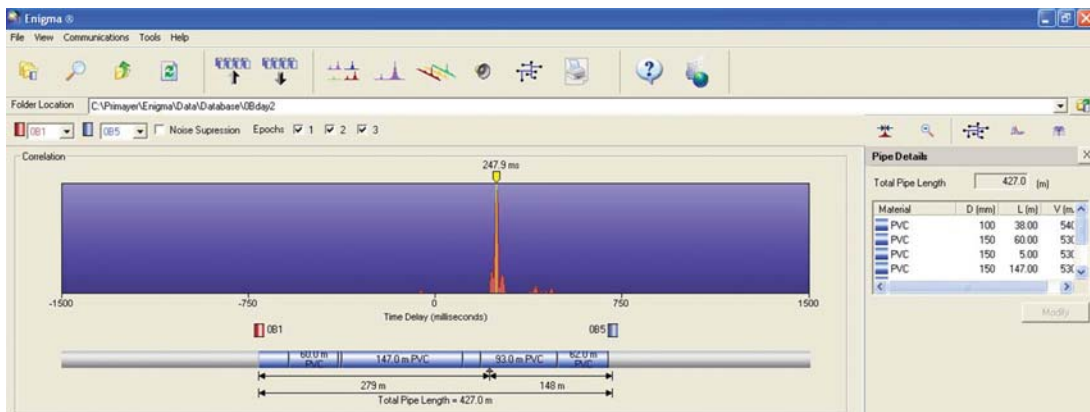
Enigma ®

File View Communications Tools Help

Folder Location C:\Primayer\Enigma\Data\Database\0Bday2

0B1 0B5 Noise Supression Epochs 1 2 3

Correlation

247.9 ms

-1500 -750 0 750 1500

Time Delay (milliseconds)

0B1 0B5

60.0 m PVC 147.0 m PVC 93.0 m PVC 62.0 m PVC

279 m 148 m

Total Pipe Length = 427.0 m

Pipe Details

Total Pipe Length 427.0 (m)

| Material | D (mm) | L (m) | V (m |
|---|---|---|---|
| PVC | 100 | 38.00 | 54( |
| PVC | 150 | 60.00 | 53( |
| PVC | 150 | 5.00 | 53( |
| PVC | 150 | 147.00 | 53( |

Modify